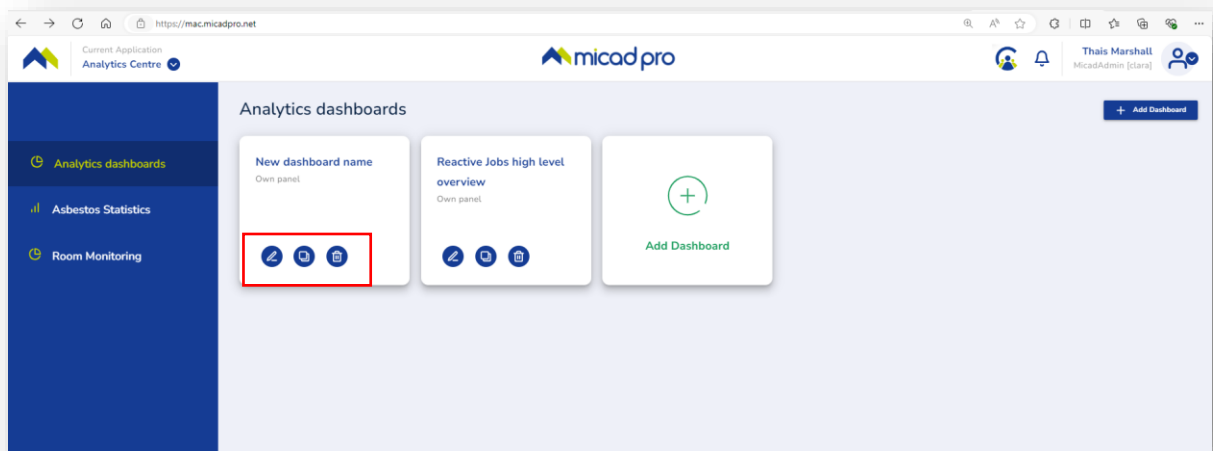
https://mac.micadpro.net

Current Application
Analytics Centre

micad pro

Thais Marshall
MicadAdmin [clara]

Analytics dashboards

+ Add Dashboard

Analytics dashboards
Asbestos Statistics
Room Monitoring

New dashboard name
Own panel

Reactive Jobs high level overview
Own panel

Add Dashboard